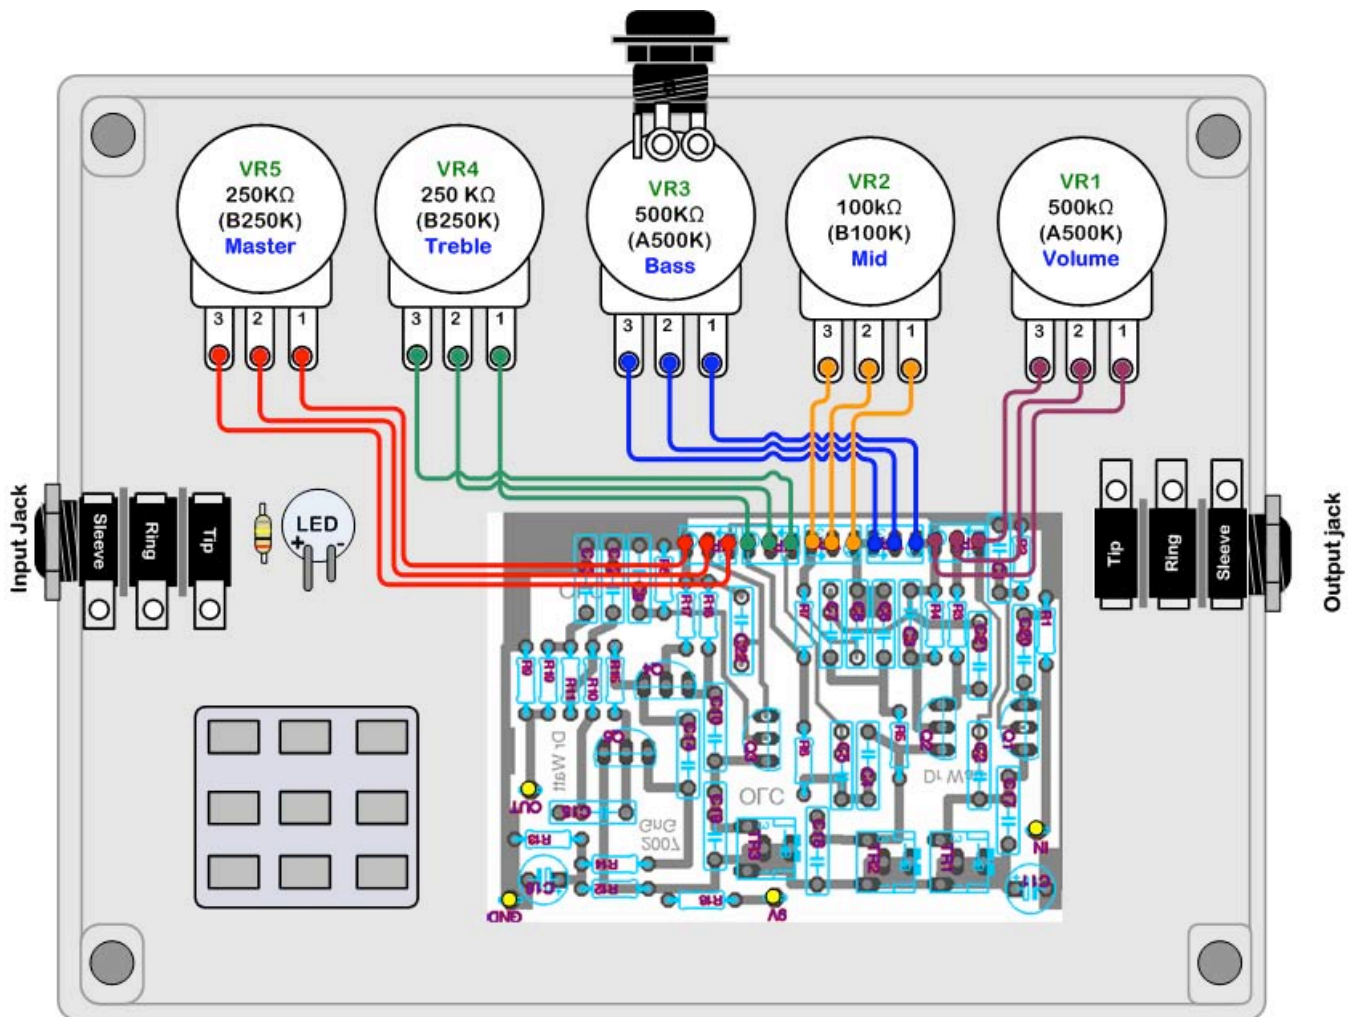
VR5
250KΩ
(B250K)
Master

3 2 1

VR4
250 KΩ
(B250K)
Treble

3 2 1

VR3
500KΩ
(A500K)
Bass

3 2 1

VR2
100kΩ
(B100K)
Mid

3 2 1

VR1
500kΩ
(A500K)
Volume

3 2 1

Input Jack
Sleeve
Ring
Tip

LED
+ -

Tip
Ring
Sleeve
Output jack

R17
R18
R9
R19
R11
R10
R16
Q3
R8
R6
R5
R4
R3
R1
Q2
Q1
OUT
GND
9V
IN
C11
C14
R13
R14
R12
R15
TR1
TR2
TR3
OLC
GnG
2007
Dr Watt
Dr W
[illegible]